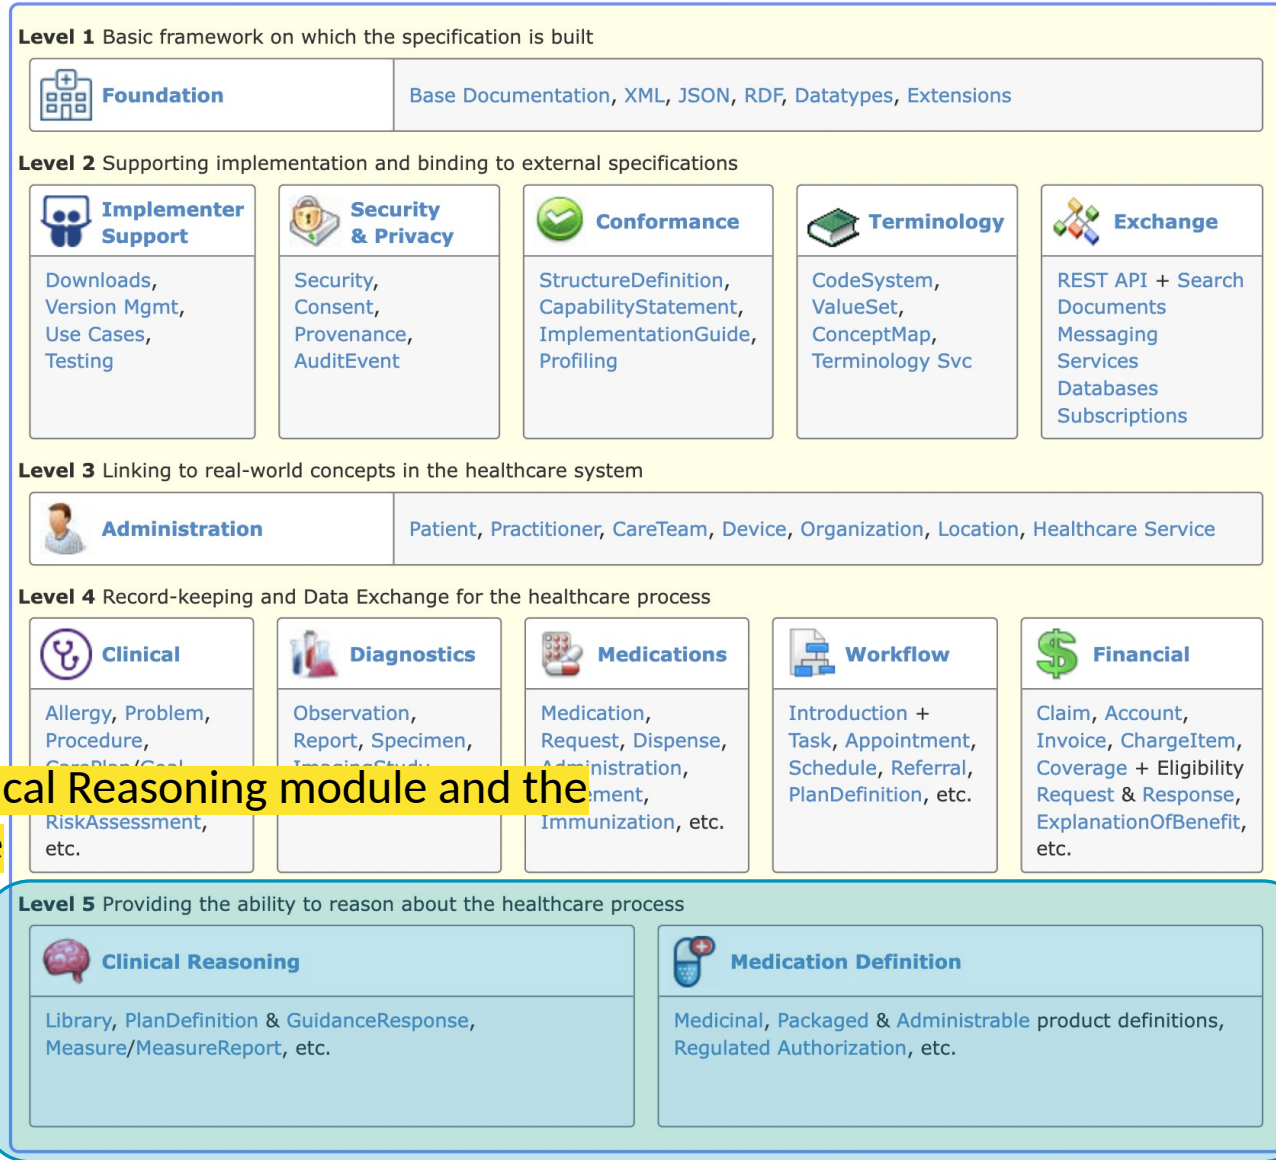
**Level 1** Basic framework on which the specification is built

| Foundation | Base Documentation, XML, JSON, RDF, Datatypes, Extensions |
|---|---|

**Level 2** Supporting implementation and binding to external specifications

| Implementer Support | Security & Privacy | Conformance | Terminology | Exchange |
|---|---|---|---|---|
| Downloads, Version Mgmt, Use Cases, Testing | Security, Consent, Provenance, AuditEvent | StructureDefinition, CapabilityStatement, ImplementationGuide, Profiling | CodeSystem, ValueSet, ConceptMap, Terminology Svc | REST API + Search Documents Messaging Services Databases Subscriptions |

**Level 3** Linking to real-world concepts in the healthcare system

| Administration | Patient, Practitioner, CareTeam, Device, Organization, Location, Healthcare Service |
|---|---|

**Level 4** Record-keeping and Data Exchange for the healthcare process

| Clinical | Diagnostics | Medications | Workflow | Financial |
|---|---|---|---|---|
| Allergy, Problem, Procedure, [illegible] RiskAssessment, etc. | Observation, Report, Specimen, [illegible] | Medication, Request, Dispense, Administration, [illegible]ment, Immunization, etc. | Introduction + Task, Appointment, Schedule, Referral, PlanDefinition, etc. | Claim, Account, Invoice, ChargeItem, Coverage + Eligibility Request & Response, ExplanationOfBenefit, etc. |

cal Reasoning module and the

**Level 5** Providing the ability to reason about the healthcare process

| Clinical Reasoning | Medication Definition |
|---|---|
| Library, PlanDefinition & GuidanceResponse, Measure/MeasureReport, etc. | Medicinal, Packaged & Administrable product definitions, Regulated Authorization, etc. |